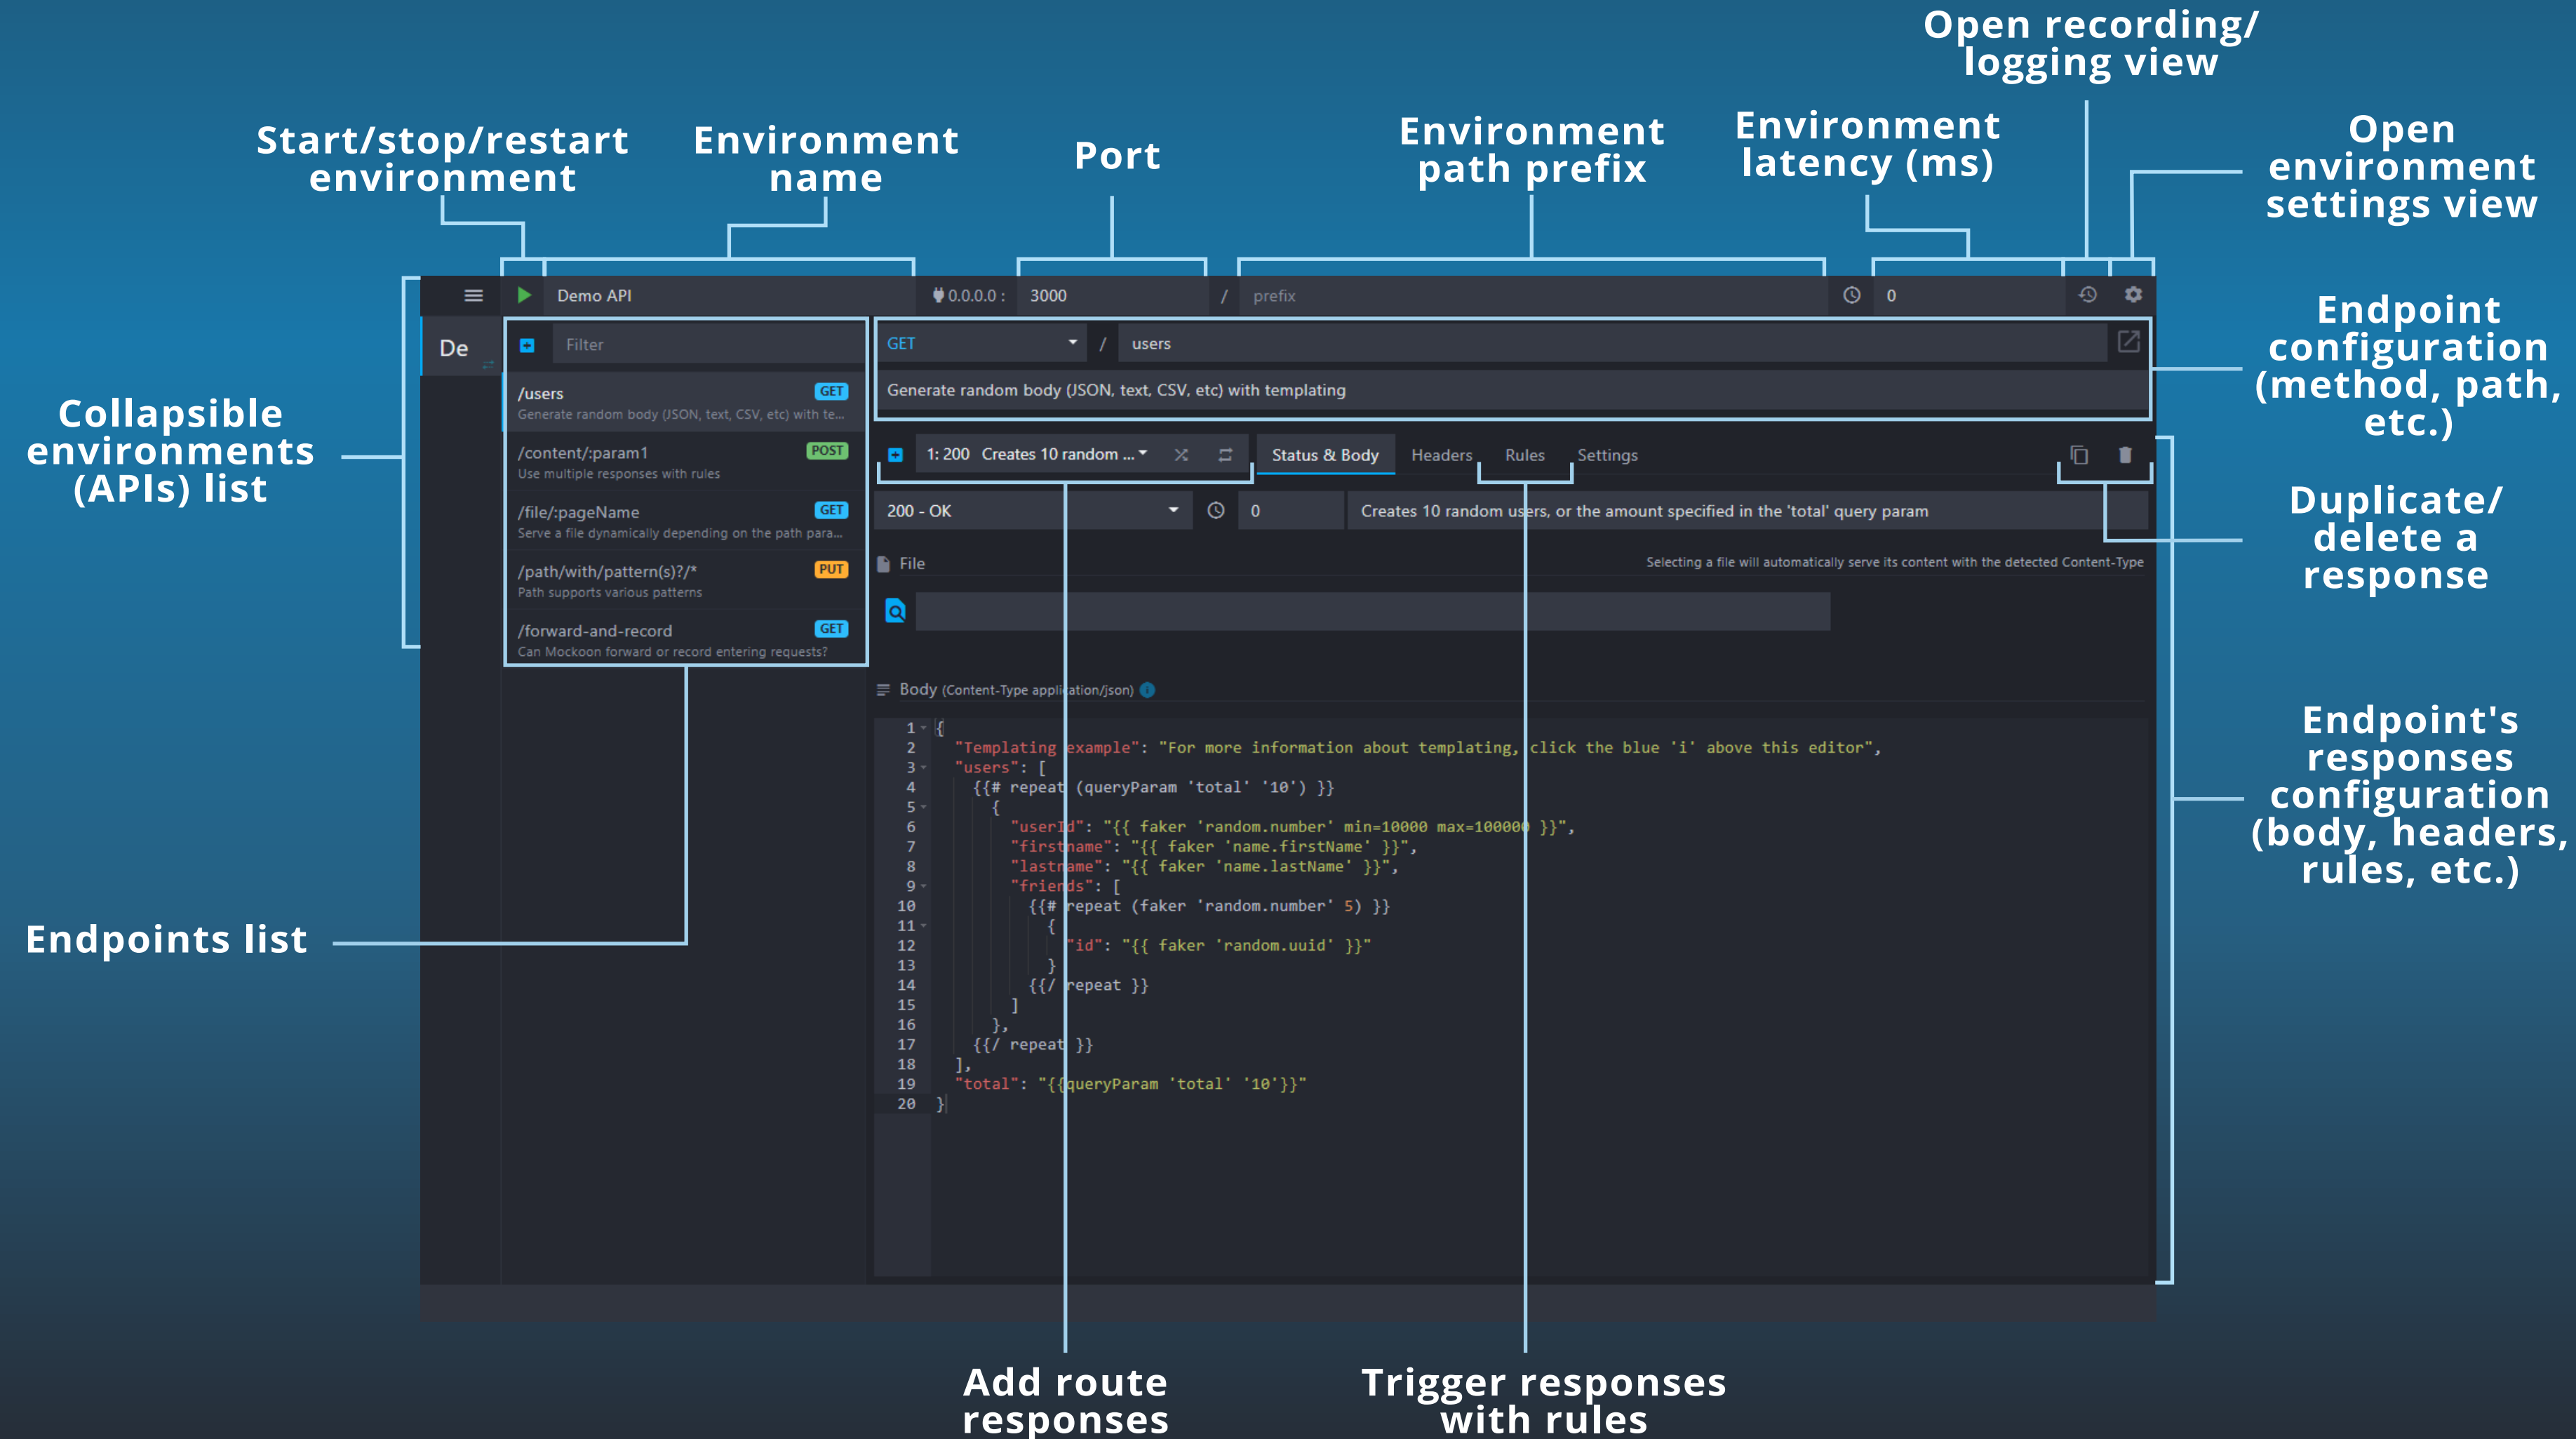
Open recording/ logging view

Start/stop/restart environment

Environment name

Port

Environment path prefix

Environment latency (ms)

Open environment settings view

Demo API

0.0.0.0 : 3000 / prefix

0

Endpoint configuration (method, path, etc.)

De

Filter

GET / users

Generate random body (JSON, text, CSV, etc) with templating

Collapsible environments (APIs) list

/users GET
Generate random body (JSON, text, CSV, etc) with te...

/content/:param1 POST
Use multiple responses with rules

/file/:pageName GET
Serve a file dynamically depending on the path para...

/path/with/pattern(s)?/* PUT
Path supports various patterns

/forward-and-record GET
Can Mockoon forward or record entering requests?

1: 200 Creates 10 random ...

Status & Body Headers Rules Settings

Duplicate/ delete a response

200 - OK

0

Creates 10 random users, or the amount specified in the 'total' query param

File

Selecting a file will automatically serve its content with the detected Content-Type

Body (Content-Type application/json)

1 {
2 "Templating example": "For more information about templating, click the blue 'i' above this editor",
3 "users": [
4 {{# repeat (queryParam 'total' '10') }}
5 {
6 "userId": "{{ faker 'random.number' min=10000 max=100000 }}",
7 "firstname": "{{ faker 'name.firstName' }}",
8 "lastname": "{{ faker 'name.lastName' }}",
9 "friends": [
10 {{# repeat (faker 'random.number' 5) }}
11 {
12 "id": "{{ faker 'random.uuid' }}"
13 }
14 {{/ repeat }}
15 ]
16 },
17 {{/ repeat }}
18 ],
19 "total": "{{queryParam 'total' '10'}}"
20 }

Endpoint's responses configuration (body, headers, rules, etc.)

Endpoints list

Add route responses

Trigger responses with rules